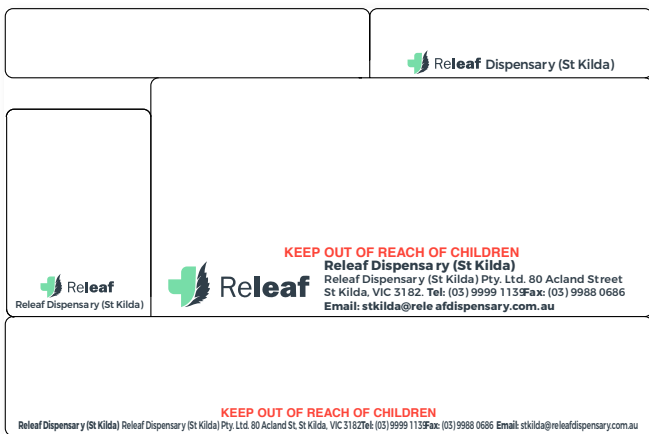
Releaf Dispensary (St Kilda)

Releaf
Releaf Dispensary (St Kilda)

KEEP OUT OF REACH OF CHILDREN
Releaf
Releaf Dispensa ry (St Kilda)
Releaf Dispensa ry (St Kilda) Pty. Ltd. 80 Acland Street
St Kilda, VIC 3182. Tel: (03) 9999 1139Fax: (03) 9988 0686
Email: stkilda@rele afdispensary.com.au

KEEP OUT OF REACH OF CHILDREN
Releaf Dispensar y (St Kilda) Releaf Dispensary (St Kilda) Pty. Ltd. 80 Acland St, St Kilda, VIC 3182Tel: (03) 9999 1139Fax: (03) 9988 0686 Email: stkilda@releafdispensary.com.au